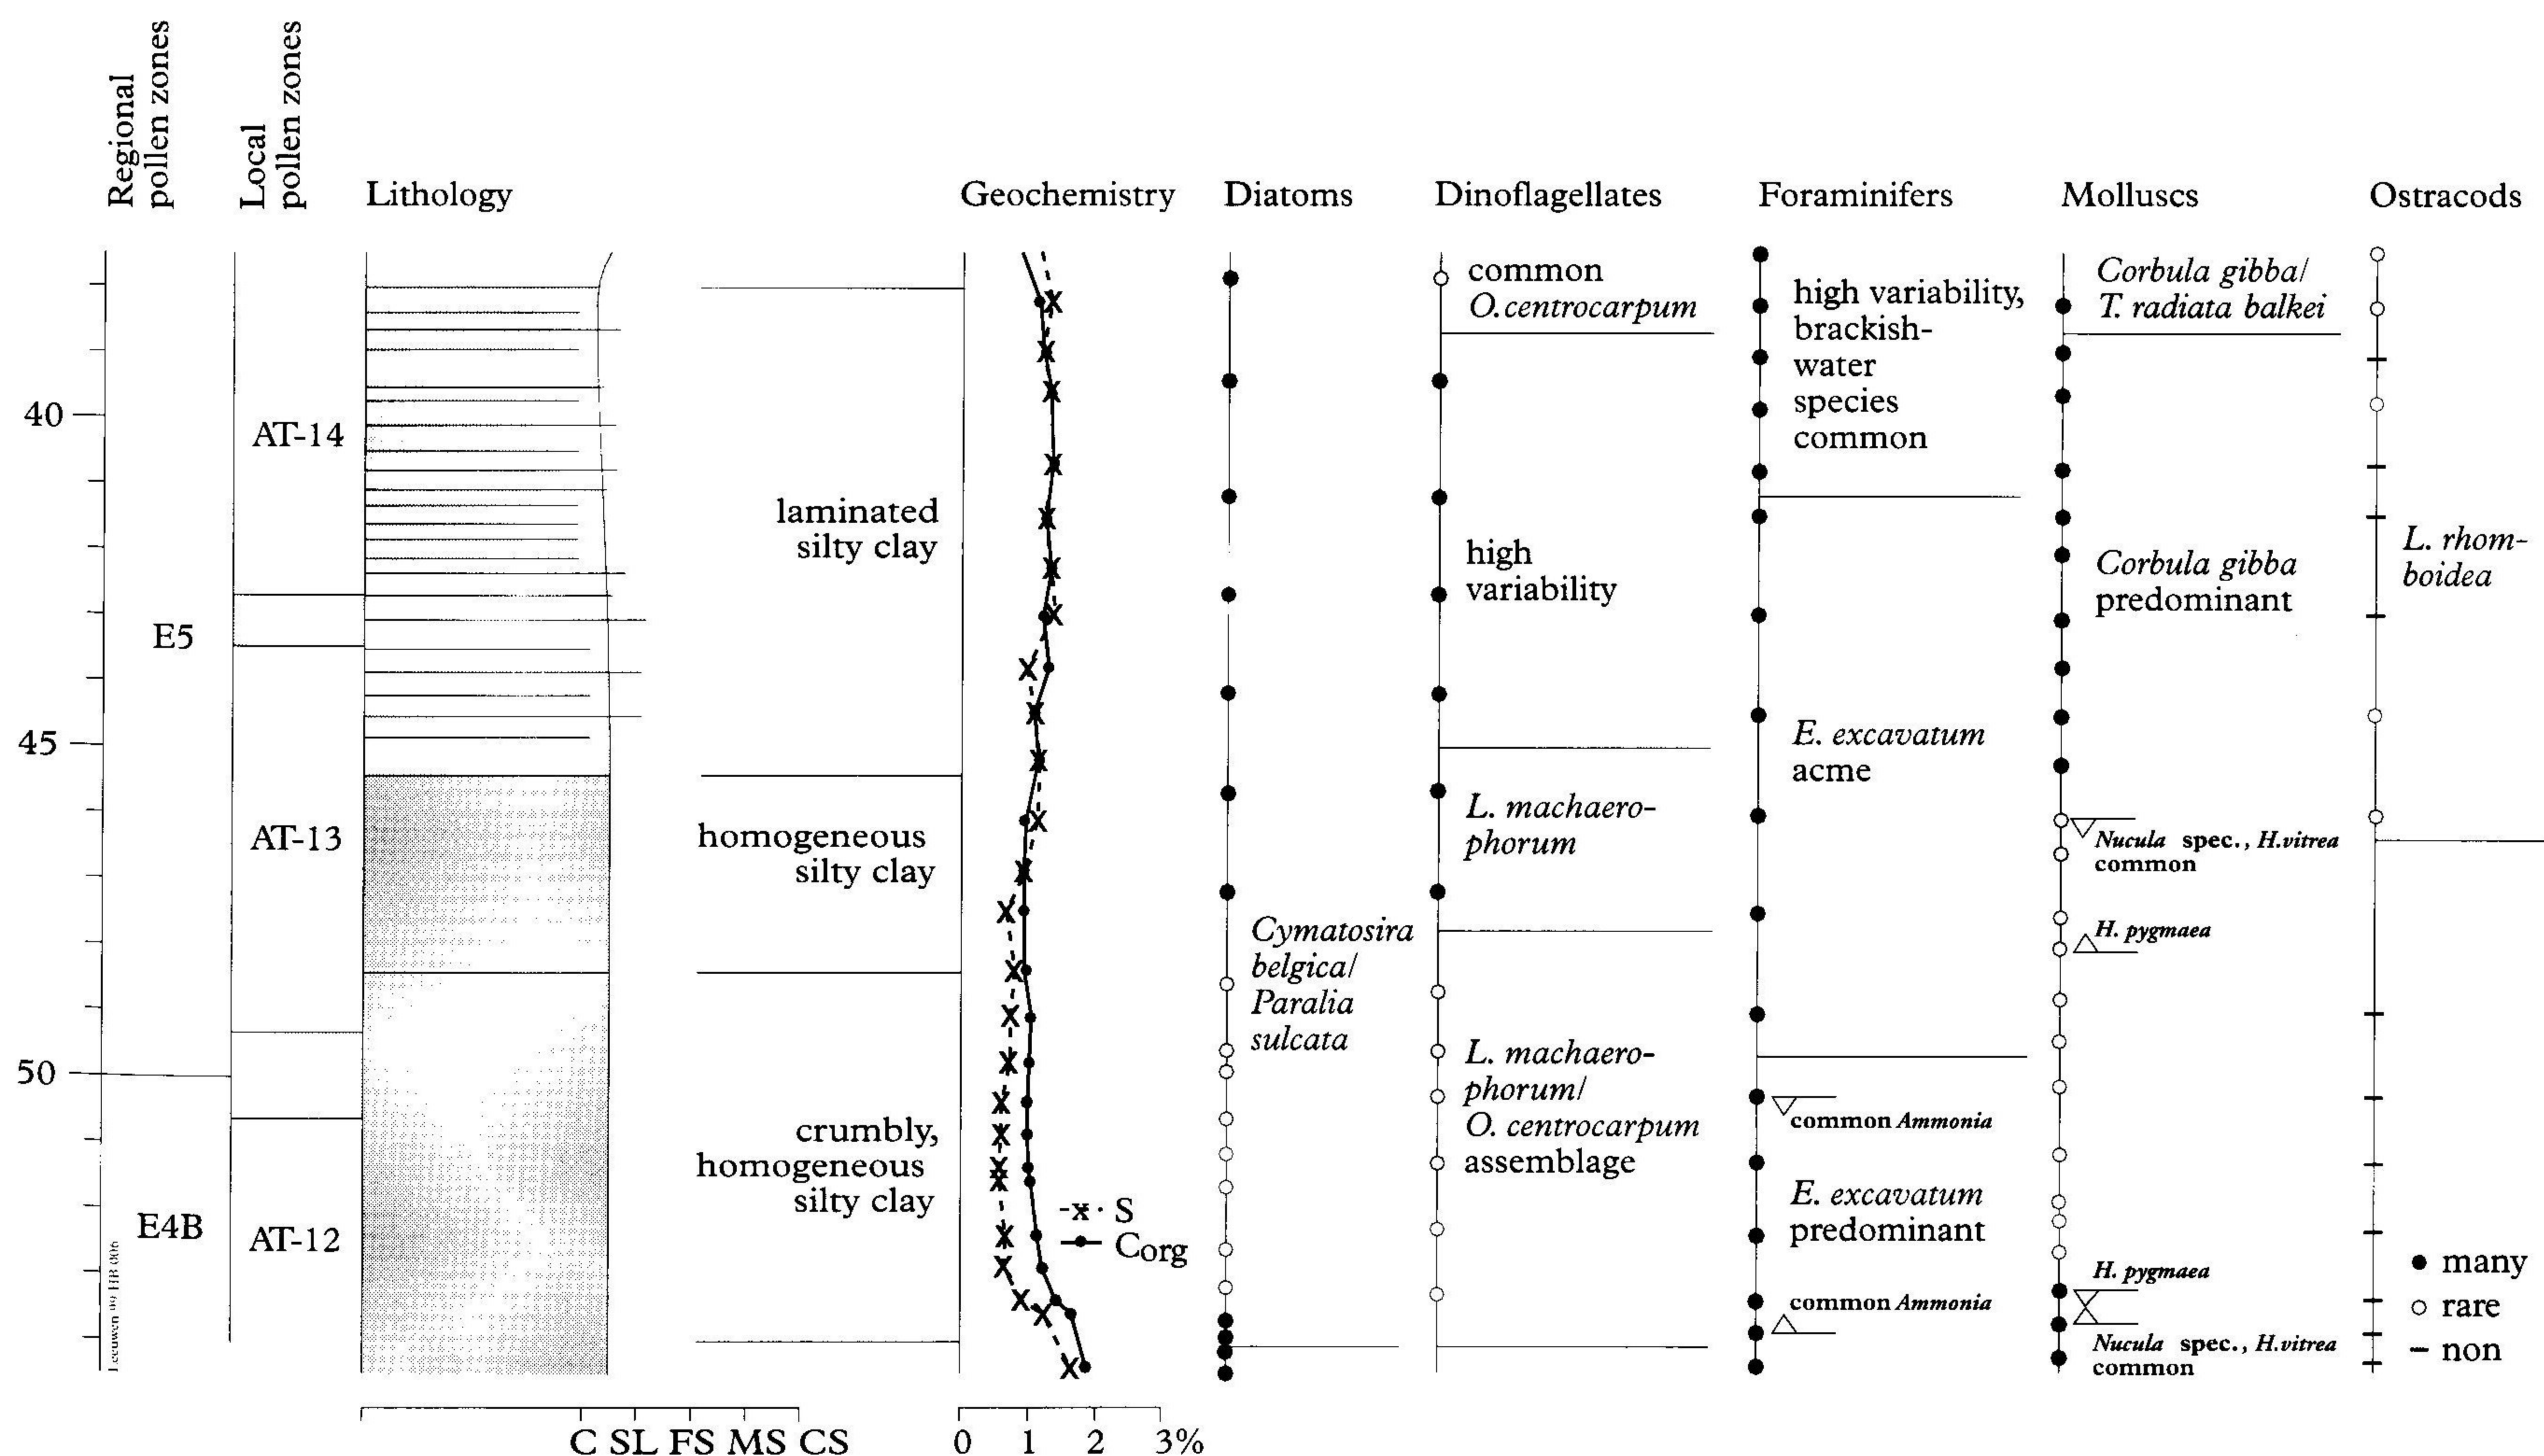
Regional pollen zones
Local pollen zones
Lithology
Geochemistry
Diatoms
Dinoflagellates
Foraminifers
Molluscs
Ostracods

40
45
50

E5
E4B

AT-14
AT-13
AT-12

laminated silty clay
homogeneous silty clay
crumbly, homogeneous silty clay

C SL FS MS CS

0 1 2 3%

-x- S
-•- Corg

Cymatosira belgica/ Paralia sulcata

common O.centrocarpum
high variability
L. machaerophorum
L. machaerophorum/ O. centrocarpum assemblage

high variability, brackish-water species common
E. excavatum acme
common Ammonia
E. excavatum predominant
common Ammonia

Corbula gibba/ T. radiata balkei
Corbula gibba predominant
Nucula spec., H.vitrea common
H. pygmaea
H. pygmaea
Nucula spec., H.vitrea common

L. rhomboidea

• many
○ rare
– non

Leeuwen 99 HB 006